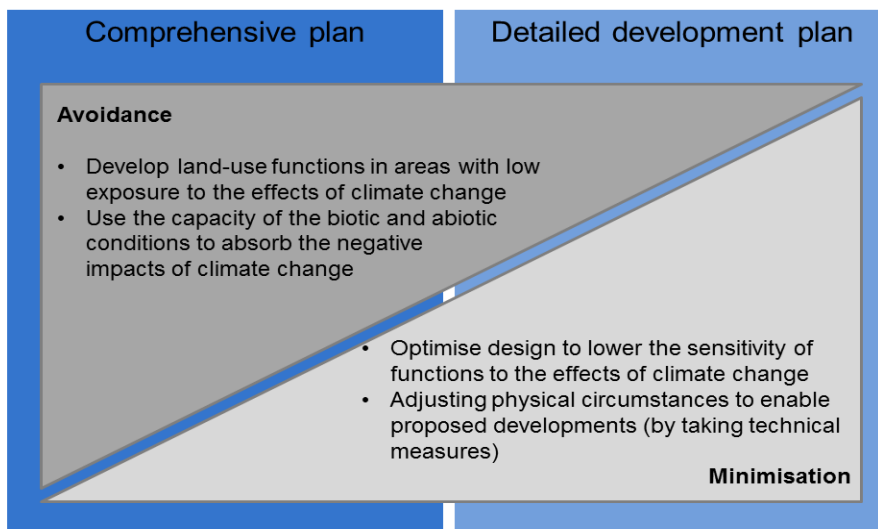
Comprehensive plan

Detailed development plan

Avoidance

- Develop land-use functions in areas with low exposure to the effects of climate change
- Use the capacity of the biotic and abiotic conditions to absorb the negative impacts of climate change

- Optimise design to lower the sensitivity of functions to the effects of climate change
- Adjusting physical circumstances to enable proposed developments (by taking technical measures)

Minimisation